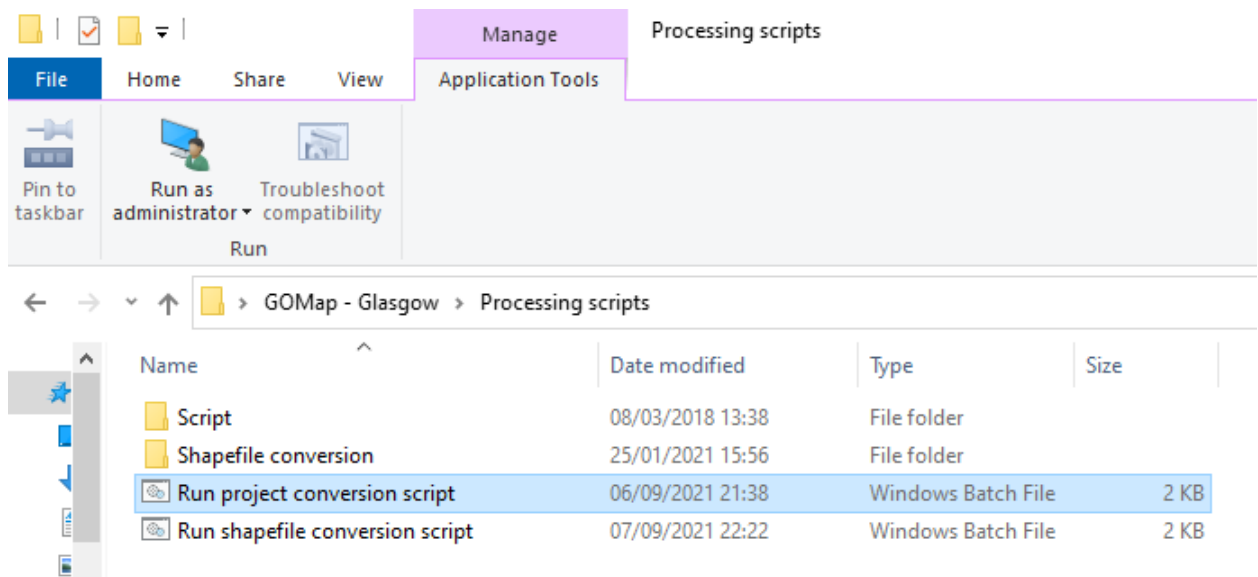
Manage
Processing scripts
File
Home
Share
View
Application Tools
Pin to taskbar
Run as administrator
Troubleshoot compatibility
Run
GOMap - Glasgow › Processing scripts

| Name | Date modified | Type | Size |
|---|---|---|---|
| Script | 08/03/2018 13:38 | File folder | |
| Shapefile conversion | 25/01/2021 15:56 | File folder | |
| Run project conversion script | 06/09/2021 21:38 | Windows Batch File | 2 KB |
| Run shapefile conversion script | 07/09/2021 22:22 | Windows Batch File | 2 KB |